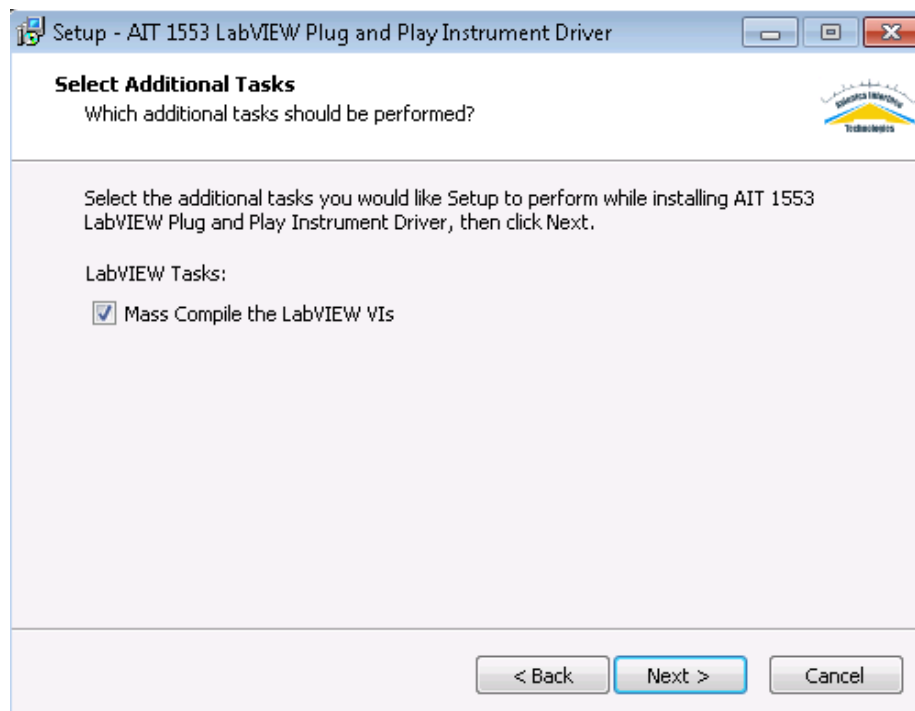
Setup - AIT 1553 LabVIEW Plug and Play Instrument Driver

Select Additional Tasks
Which additional tasks should be performed?

Avionics Interface Technologies

Select the additional tasks you would like Setup to perform while installing AIT 1553 LabVIEW Plug and Play Instrument Driver, then click Next.

LabVIEW Tasks:

Mass Compile the LabVIEW VIs

< Back Next > Cancel